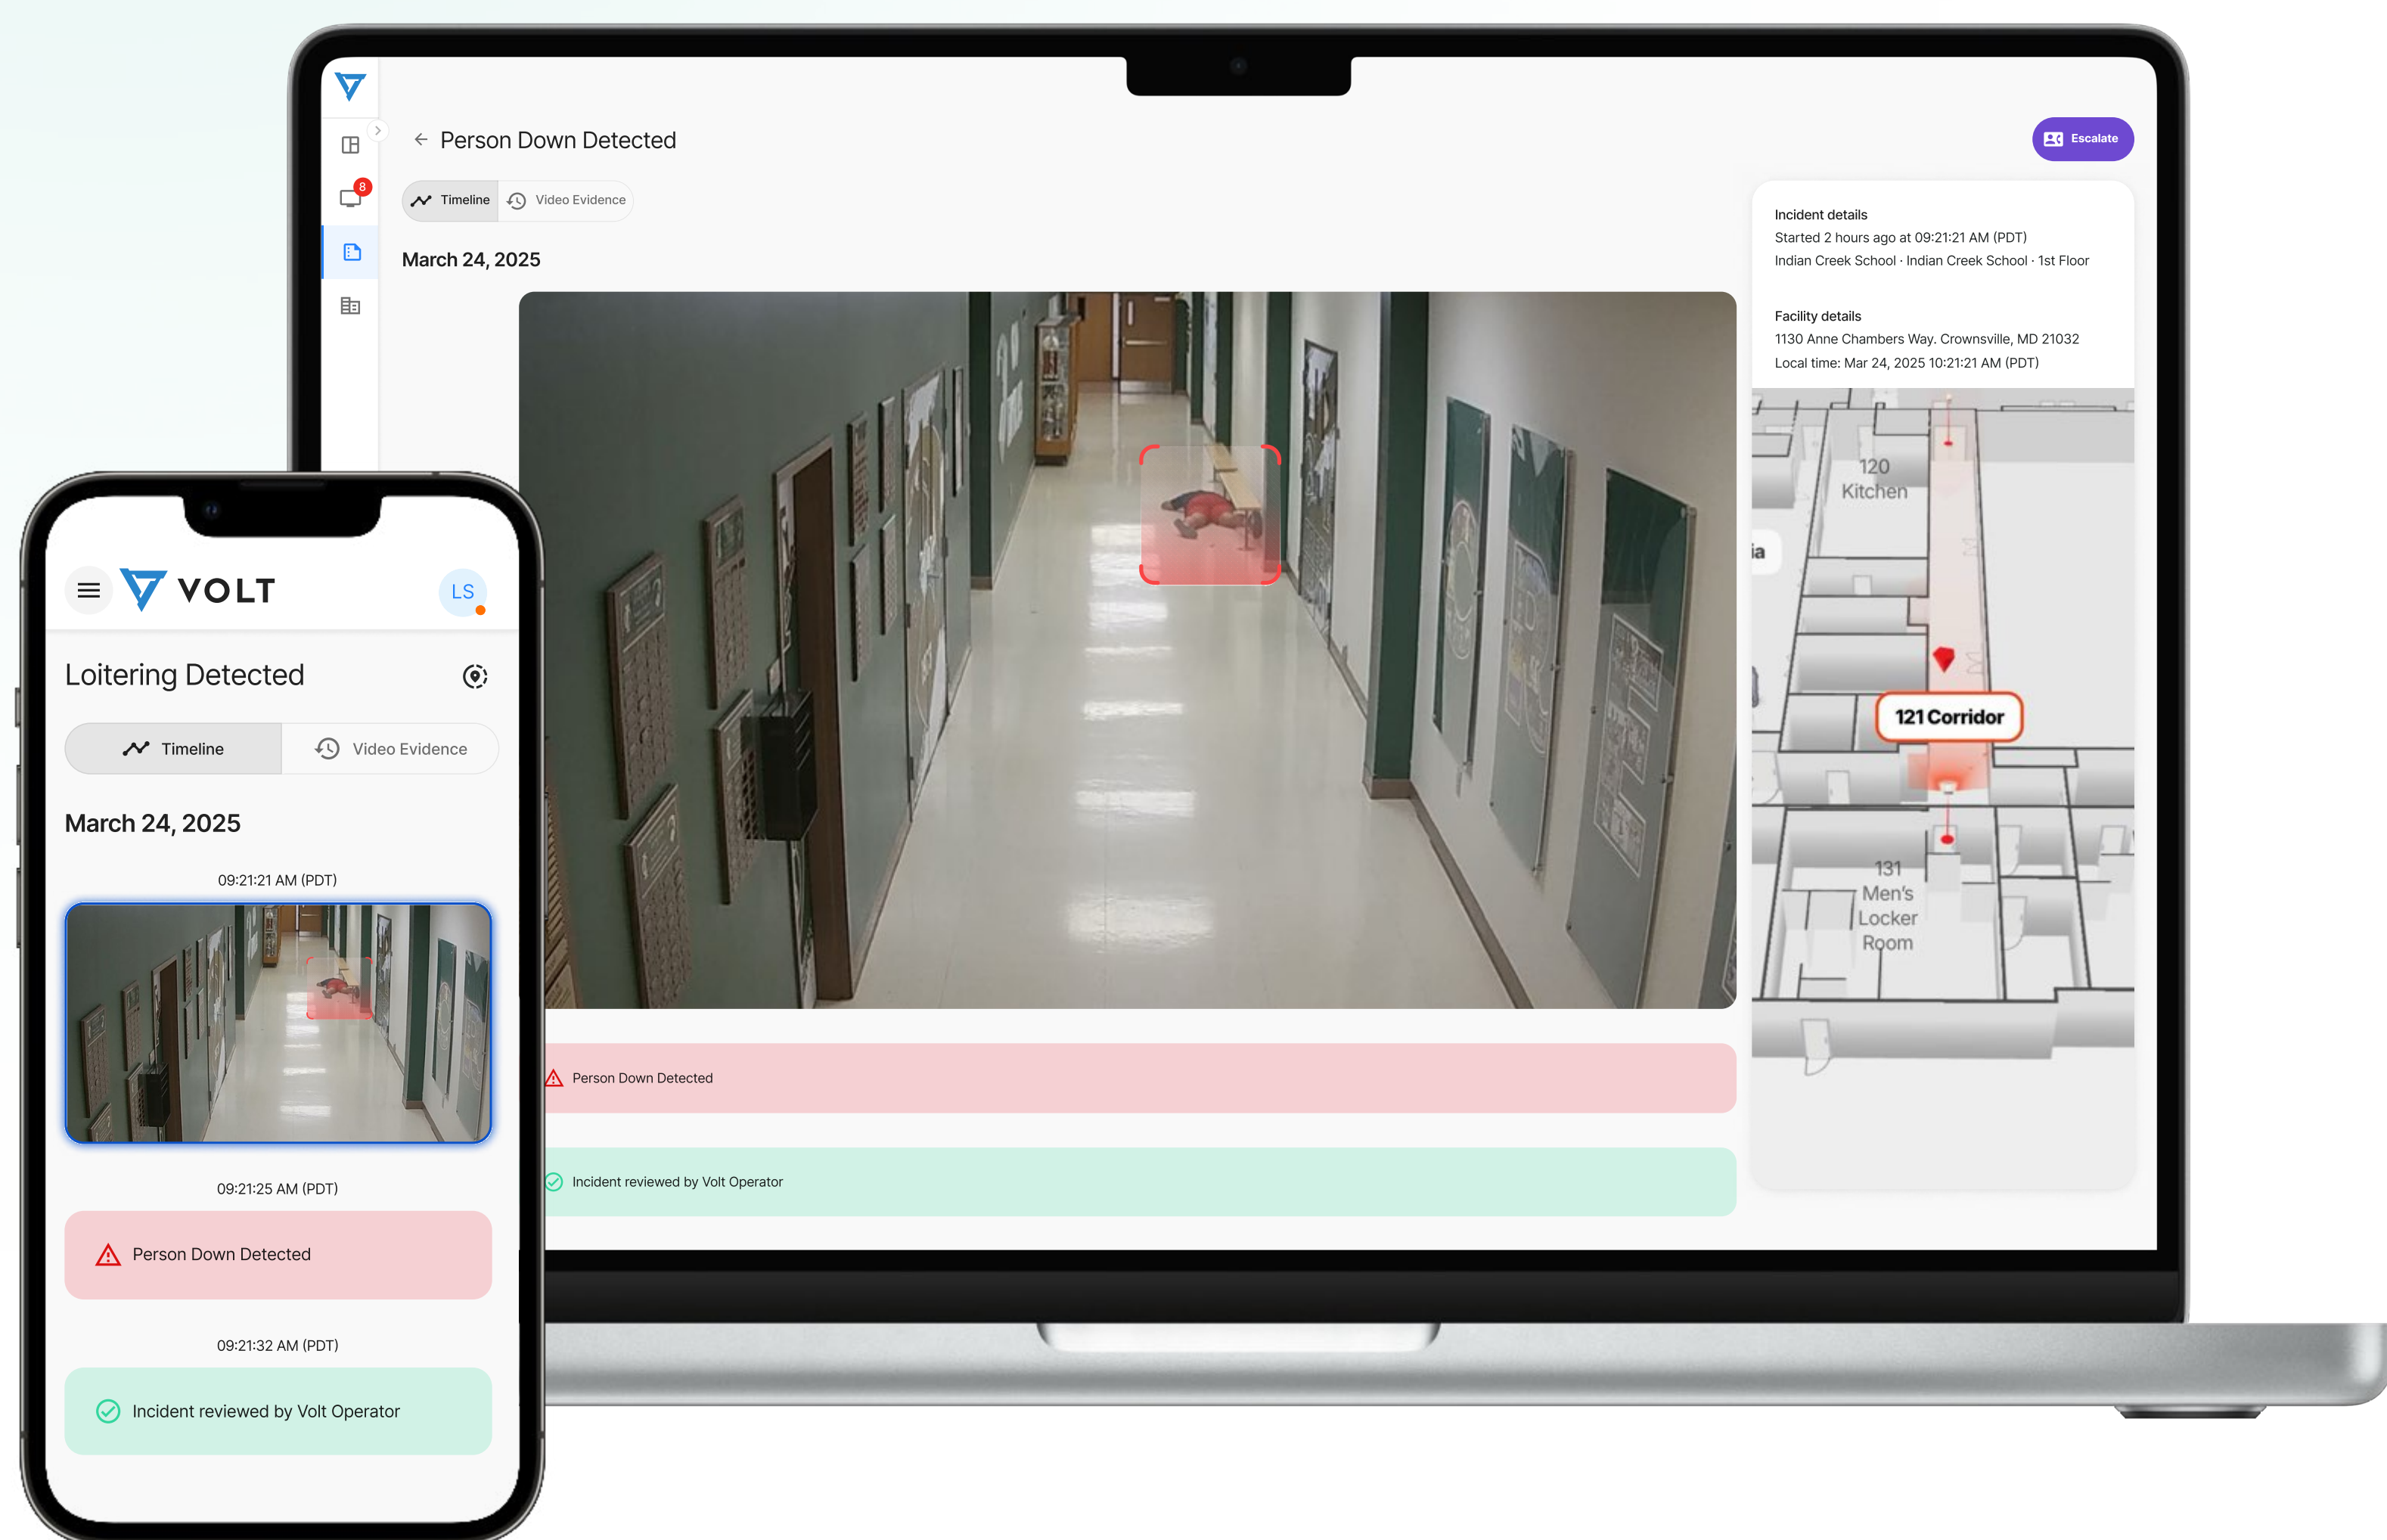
8

Person Down Detected

Escalate

Timeline Video Evidence

March 24, 2025

Incident details
Started 2 hours ago at 09:21:21 AM (PDT)
Indian Creek School · Indian Creek School · 1st Floor

Facility details
1130 Anne Chambers Way. Crownsville, MD 21032
Local time: Mar 24, 2025 10:21:21 AM (PDT)

120 Kitchen

ia

121 Corridor

131 Men's Locker Room

Person Down Detected

Incident reviewed by Volt Operator

VOLT

LS

Loitering Detected

Timeline Video Evidence

March 24, 2025

09:21:21 AM (PDT)

09:21:25 AM (PDT)

Person Down Detected

09:21:32 AM (PDT)

Incident reviewed by Volt Operator